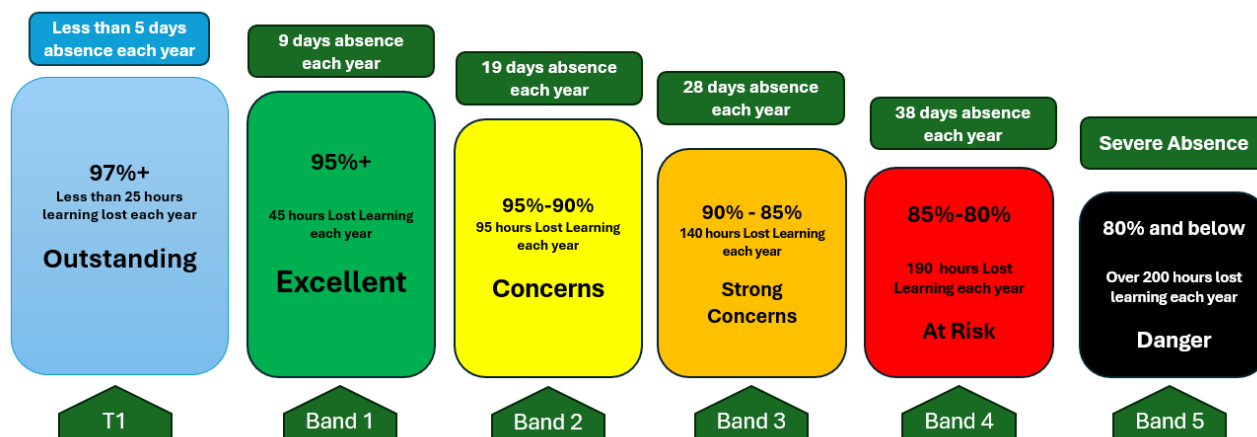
Less than 5 days absence each year

97%+
Less than 25 hours learning lost each year
Outstanding

T1

9 days absence each year

95%+
45 hours Lost Learning each year
Excellent

Band 1

19 days absence each year

95%-90%
95 hours Lost Learning each year
Concerns

Band 2

28 days absence each year

90% - 85%
140 hours Lost Learning each year
Strong Concerns

Band 3

38 days absence each year

85%-80%
190 hours Lost Learning each year
At Risk

Band 4

Severe Absence

80% and below
Over 200 hours lost learning each year
Danger

Band 5